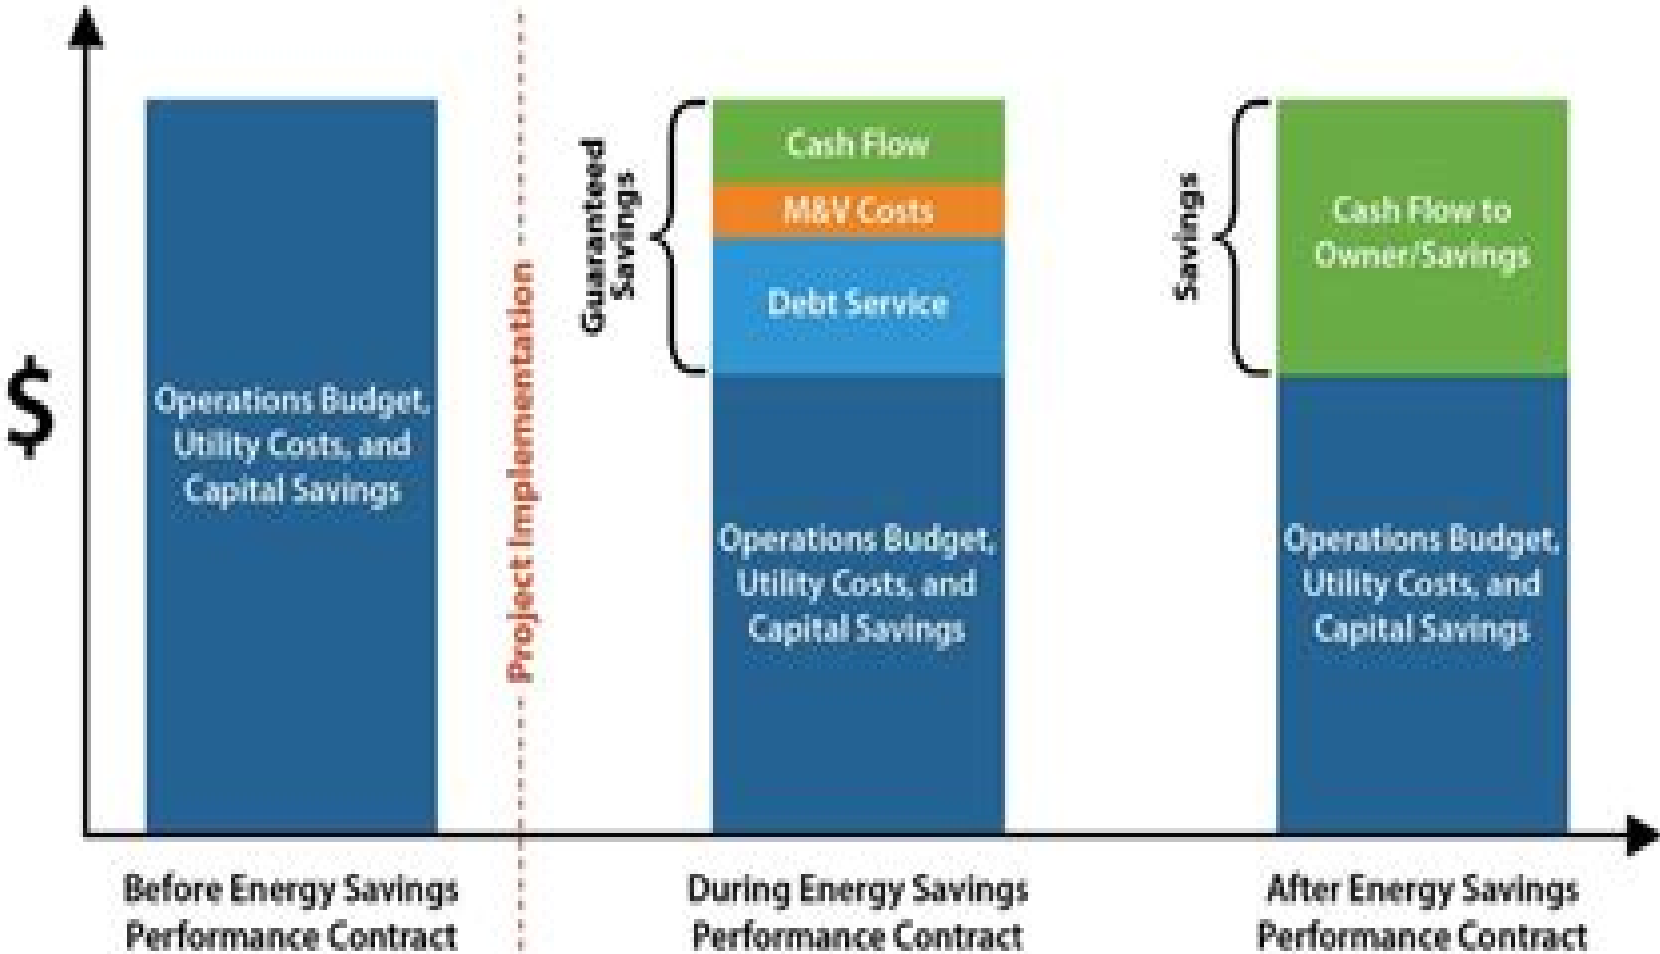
$

Operations Budget, Utility Costs, and Capital Savings

Project Implementation

Guaranteed Savings

Cash Flow

M&V Costs

Debt Service

Operations Budget, Utility Costs, and Capital Savings

Savings

Cash Flow to Owner/Savings

Operations Budget, Utility Costs, and Capital Savings

Before Energy Savings Performance Contract

During Energy Savings Performance Contract

After Energy Savings Performance Contract